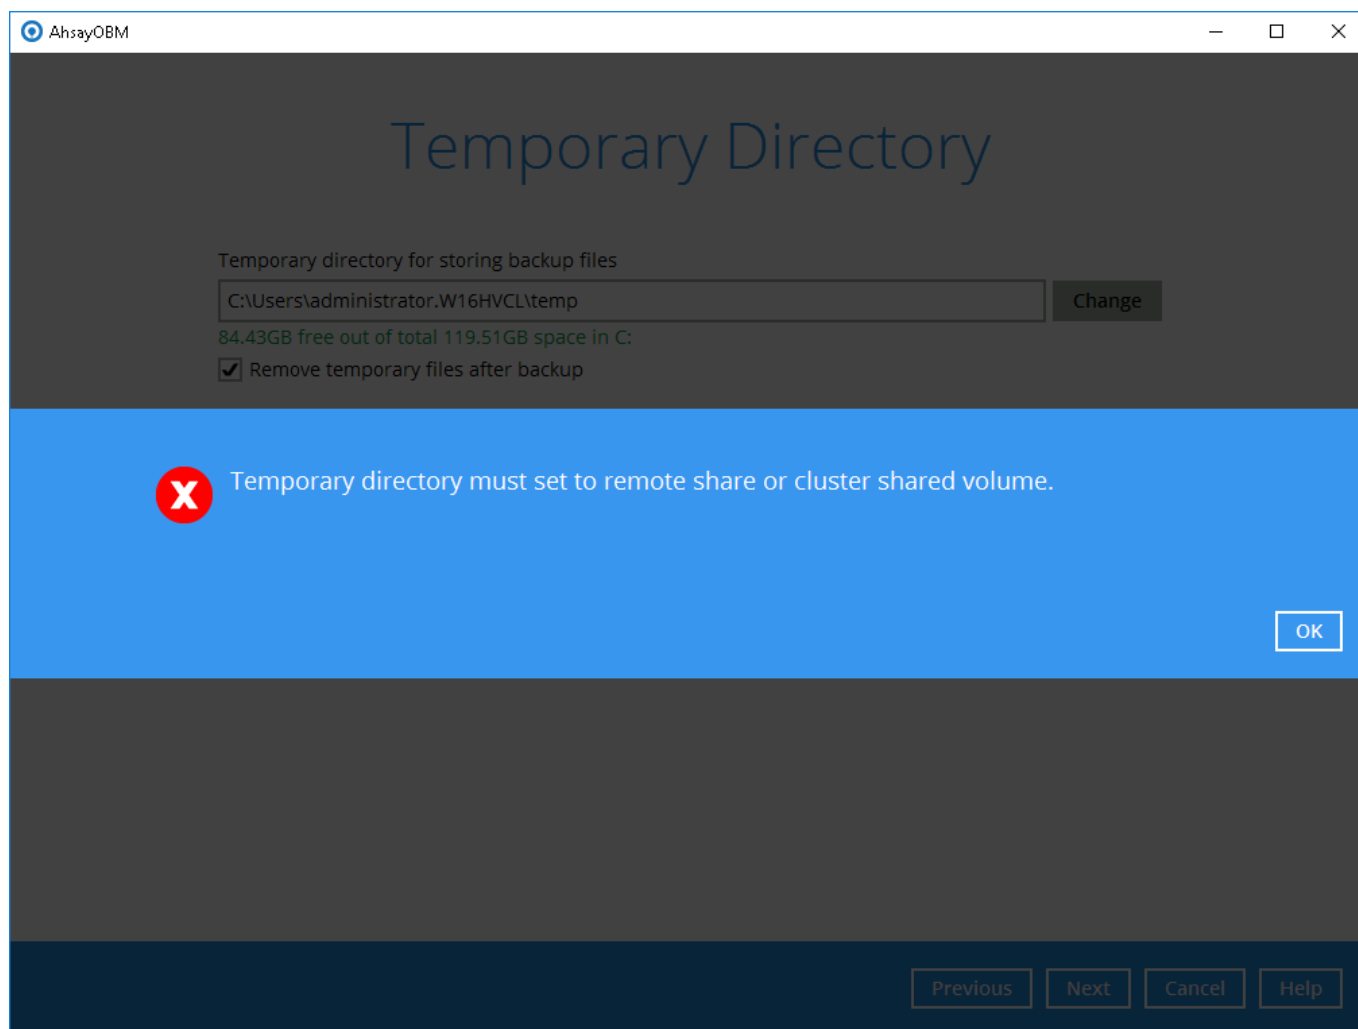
AhsayOBM

Temporary Directory

Temporary directory for storing backup files

C:\Users\administrator.W16HVCL\temp

Change

84.43GB free out of total 119.51GB space in C:

Remove temporary files after backup

Temporary directory must set to remote share or cluster shared volume.

OK

Previous Next Cancel Help